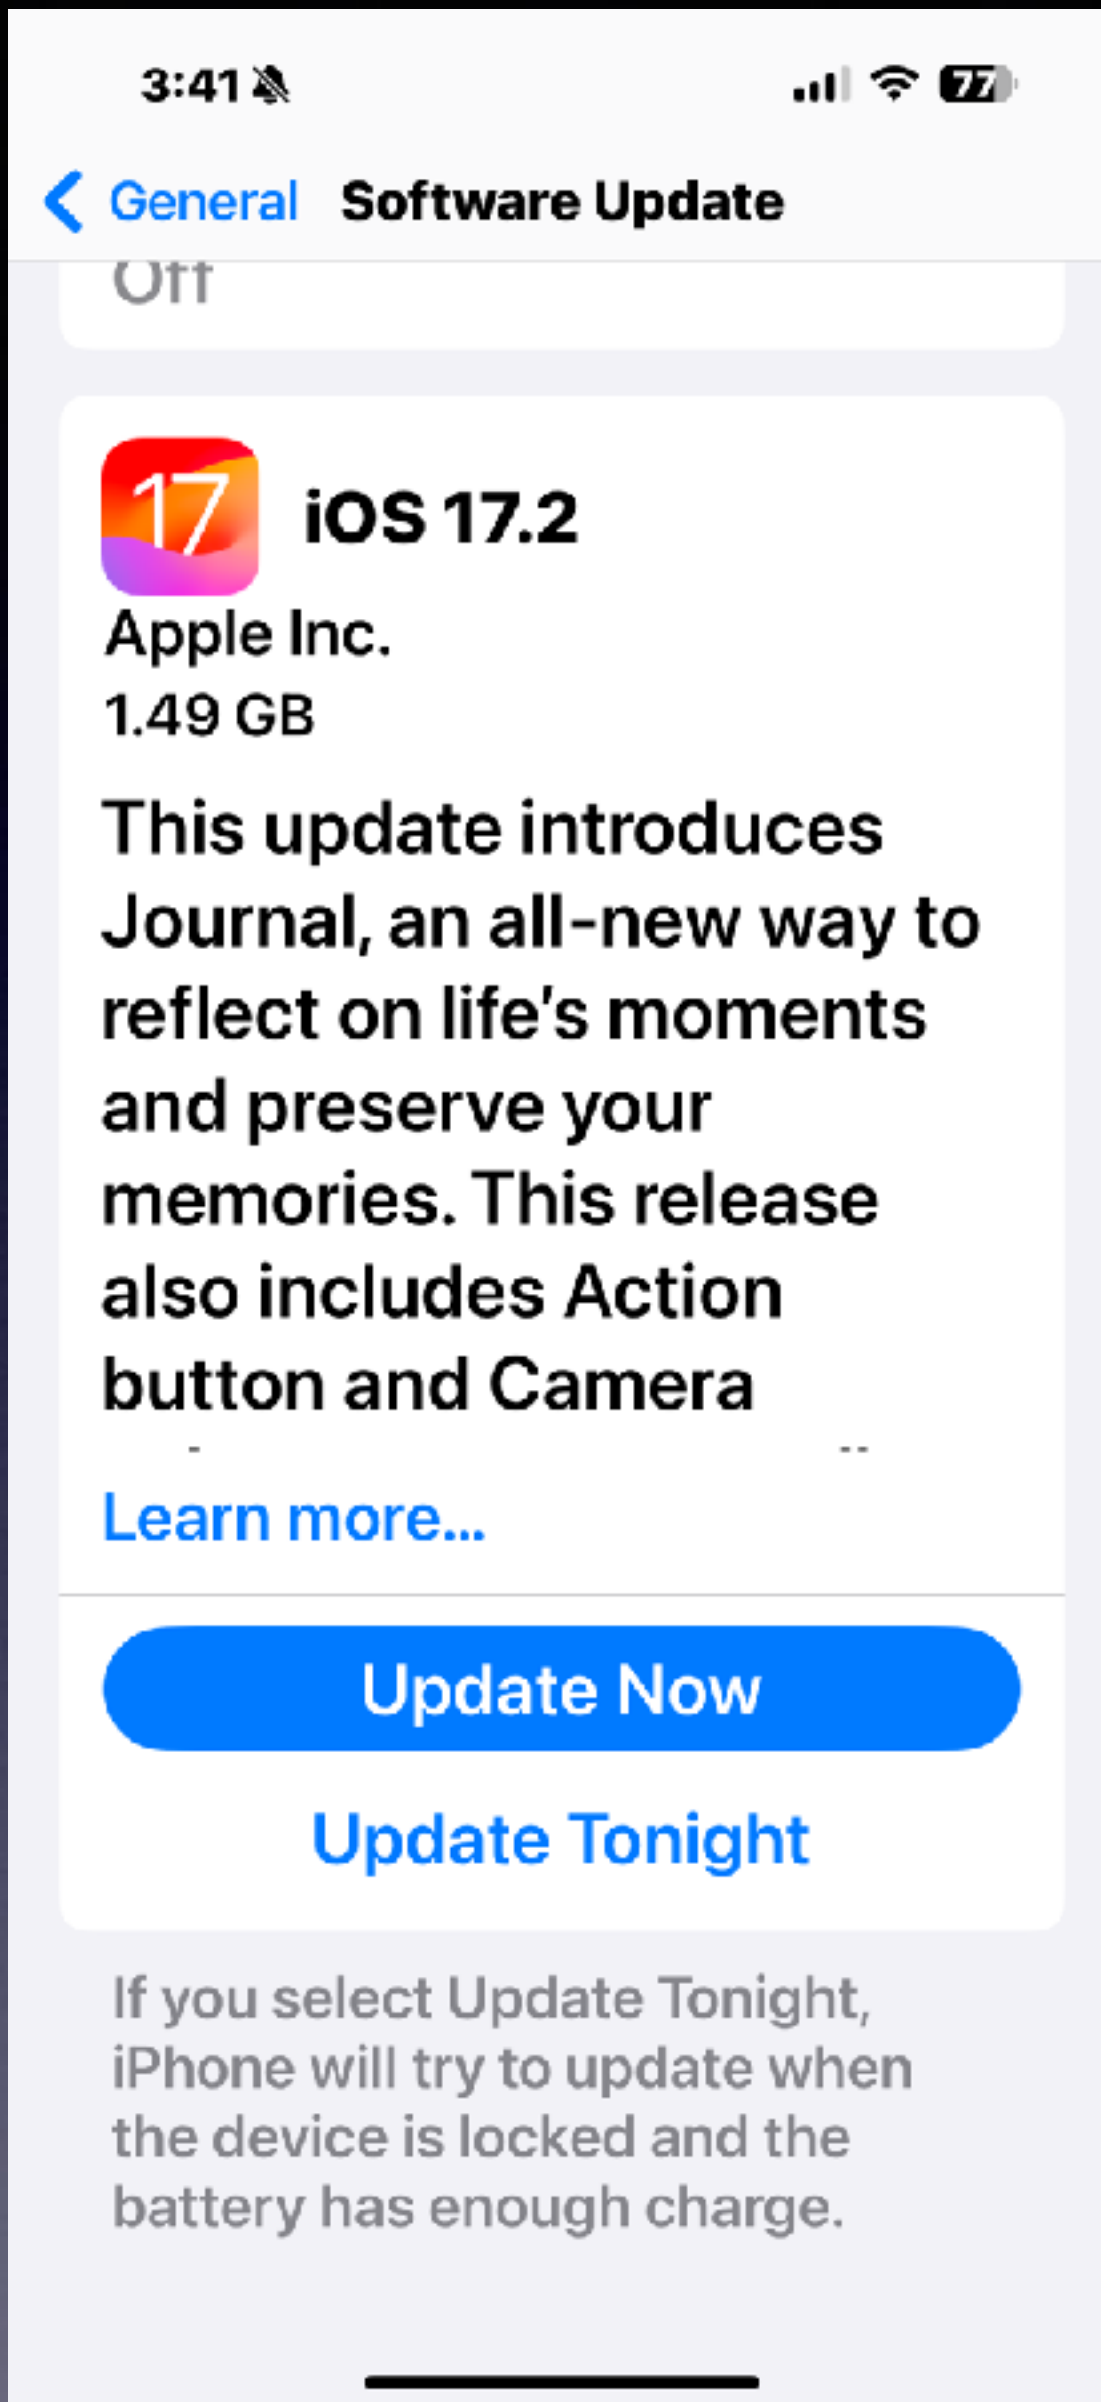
3:41

77

General Software Update

Off

17

iOS 17.2

Apple Inc.

1.49 GB

This update introduces Journal, an all-new way to reflect on life's moments and preserve your memories. This release also includes Action button and Camera

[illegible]

Learn more...

Update Now

Update Tonight

If you select Update Tonight, iPhone will try to update when the device is locked and the battery has enough charge.